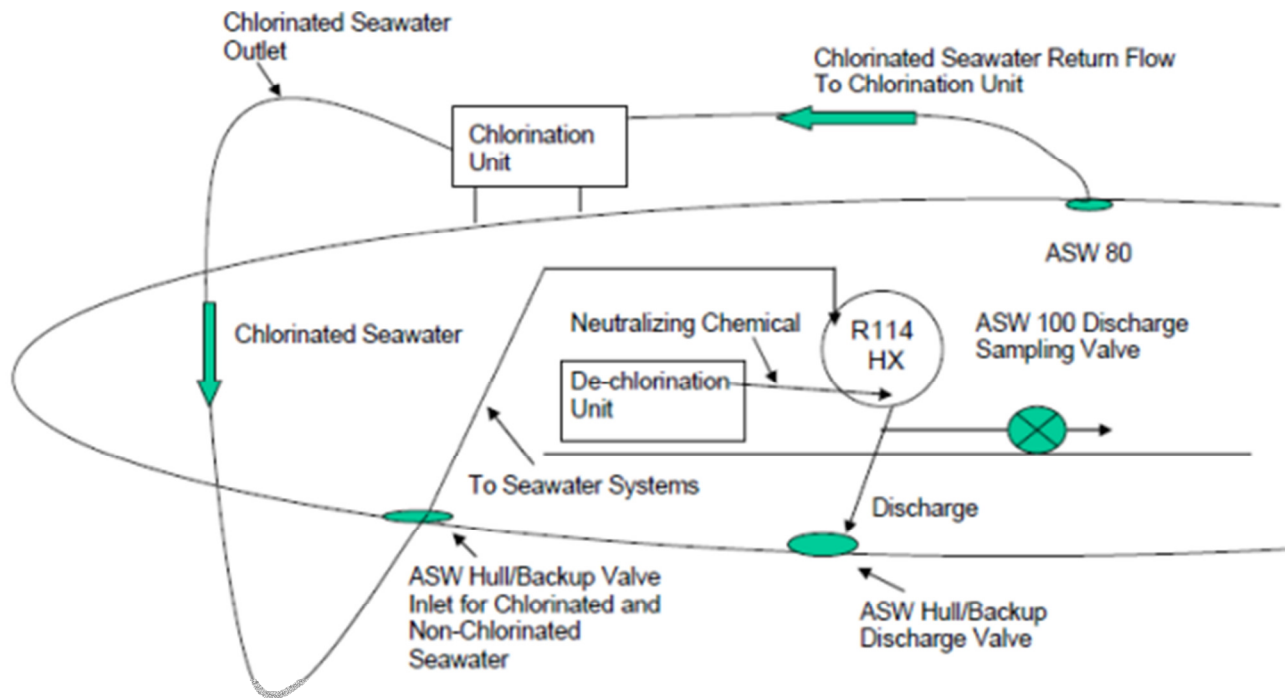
Chlorinated Seawater Outlet

Chlorinated Seawater Return Flow To Chlorination Unit

Chlorination Unit

ASW 80

Chlorinated Seawater

Neutralizing Chemical

R114 HX

ASW 100 Discharge Sampling Valve

De-chlorination Unit

To Seawater Systems

Discharge

ASW Hull/Backup Valve Inlet for Chlorinated and Non-Chlorinated Seawater

ASW Hull/Backup Discharge Valve